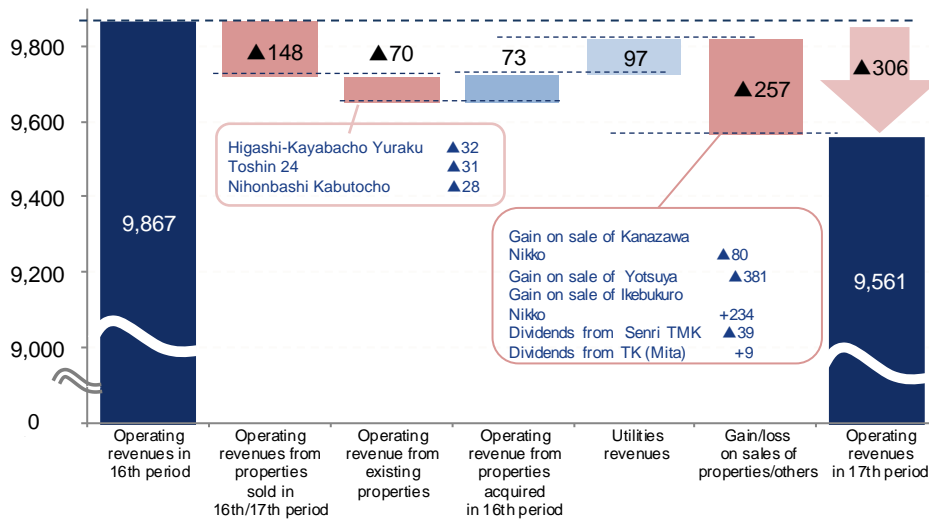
9,800
9,600
9,400
9,200
9,000
0

9,867
▲148
▲70
73
97
▲257
▲306
9,561

Higashi-Kayabacho Yuraku ▲32
Toshin 24 ▲31
Nihonbashi Kabutocho ▲28

Gain on sale of Kanazawa Nikko ▲80
Gain on sale of Yotsuya ▲381
Gain on sale of Ikebukuro Nikko +234
Dividends from Senri TMK ▲39
Dividends from TK (Mita) +9

| Operating revenues in 16th period | Operating revenues from properties sold in 16th/17th period | Operating revenue from existing properties | Operating revenue from properties acquired in 16th period | Utilities revenues | Gain/loss on sales of properties/others | Operating revenues in 17th period |